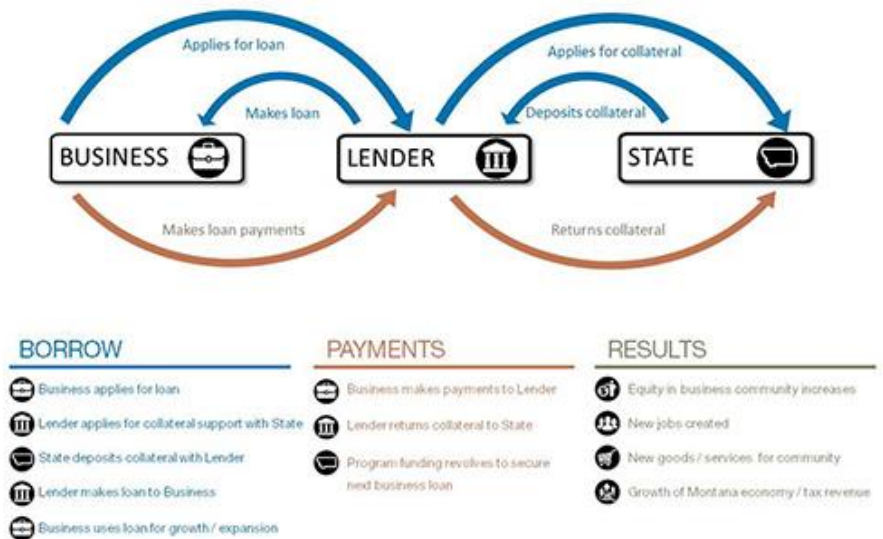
Applies for loan

Makes loan

Applies for collateral

Deposits collateral

BUSINESS

LENDER

STATE

Makes loan payments

Returns collateral

BORROW

Business applies for loan

Lender applies for collateral support with State

State deposits collateral with Lender

Lender makes loan to Business

Business uses loan for growth / expansion

PAYMENTS

Business makes payments to Lender

Lender returns collateral to State

Program funding revolves to secure next business loan

RESULTS

Equity in business community increases

New jobs created

New goods / services for community

Growth of Montana economy / tax revenue